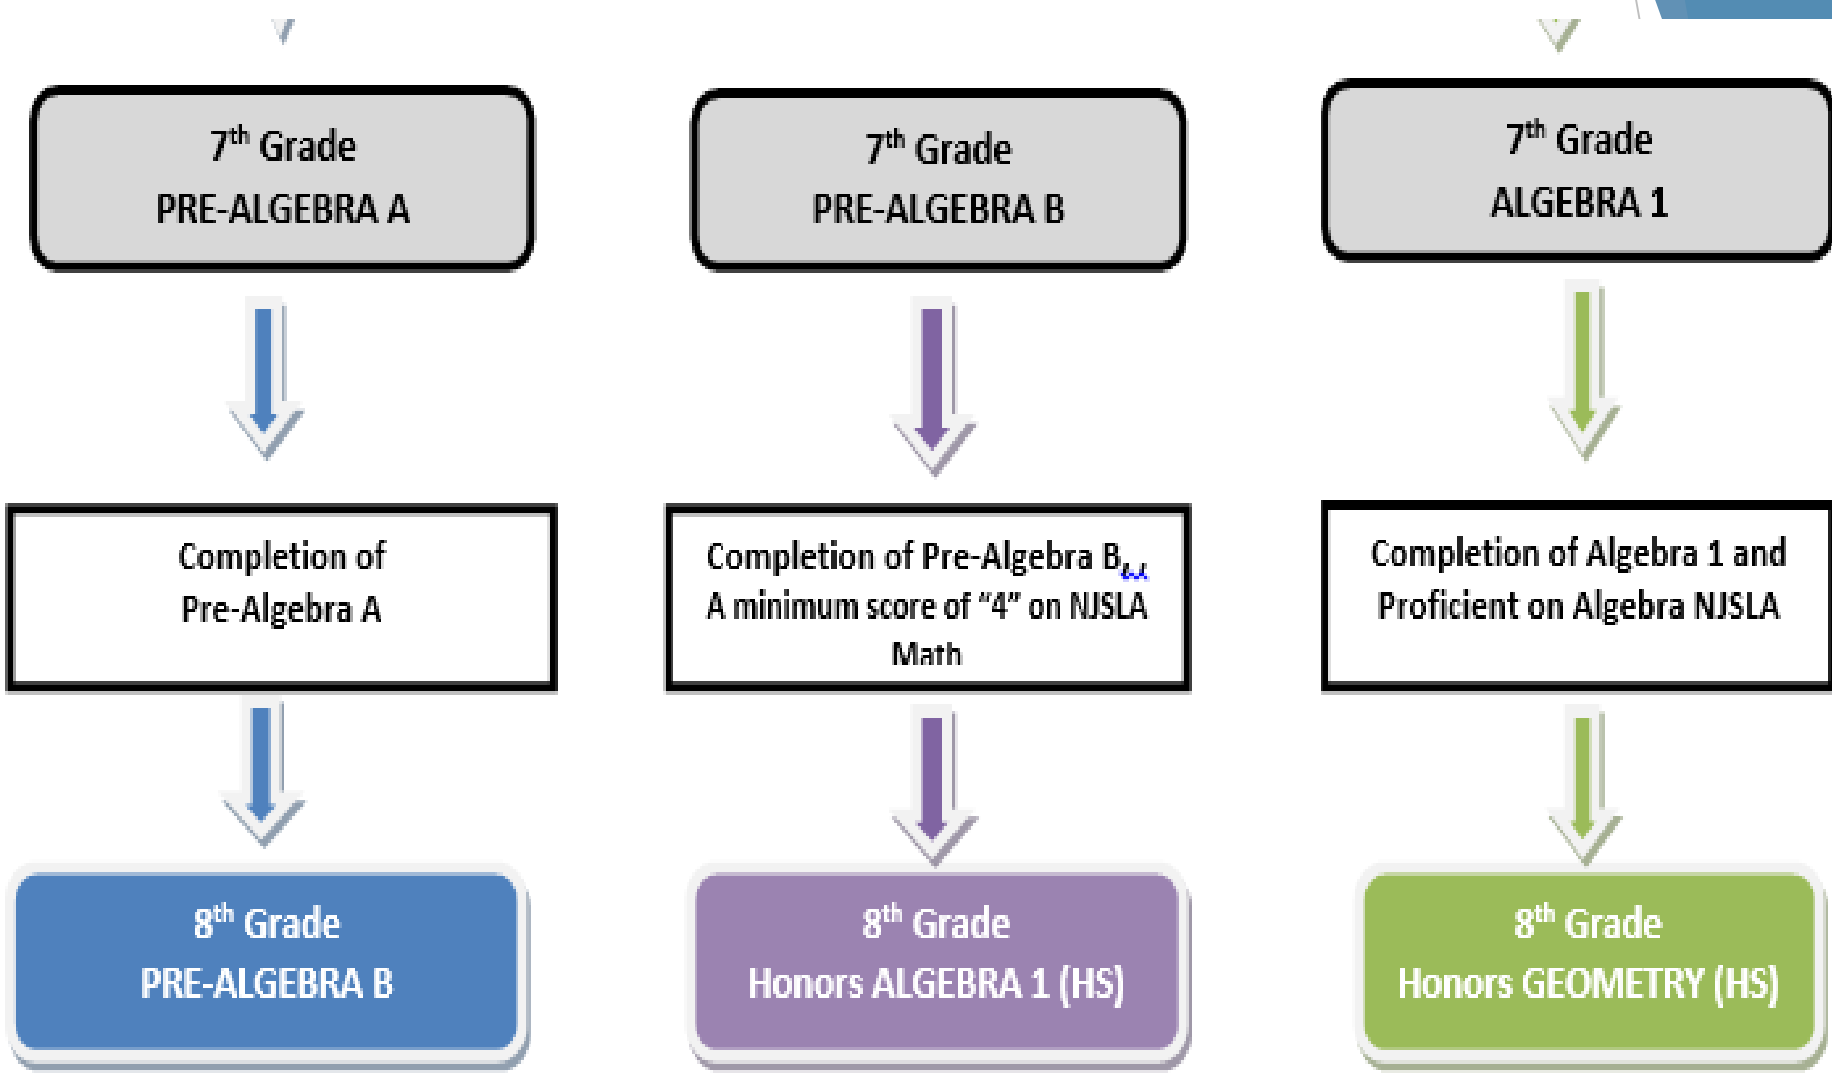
$7^{th}$ Grade
PRE-ALGEBRA A

Completion of Pre-Algebra A

$8^{th}$ Grade
PRE-ALGEBRA B

$7^{th}$ Grade
PRE-ALGEBRA B

Completion of Pre-Algebra B,,
A minimum score of "4" on NJSLA Math

$8^{th}$ Grade
Honors ALGEBRA 1 (HS)

$7^{th}$ Grade
ALGEBRA 1

Completion of Algebra 1 and Proficient on Algebra NJSLA

$8^{th}$ Grade
Honors GEOMETRY (HS)